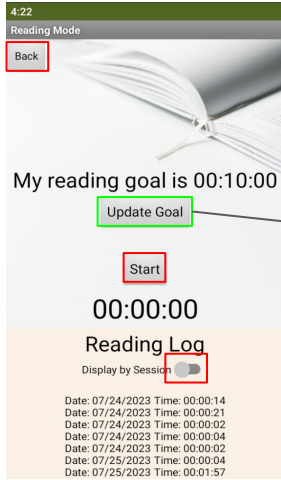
4:22
Reading Mode
Back
My reading goal is 00:10:00
Update Goal
Start
00:00:00
Reading Log
Display by Session
Date: 07/24/2023 Time: 00:00:14
Date: 07/24/2023 Time: 00:00:21
Date: 07/24/2023 Time: 00:00:02
Date: 07/24/2023 Time: 00:00:04
Date: 07/24/2023 Time: 00:00:02
Date: 07/25/2023 Time: 00:00:04
Date: 07/25/2023 Time: 00:01:57